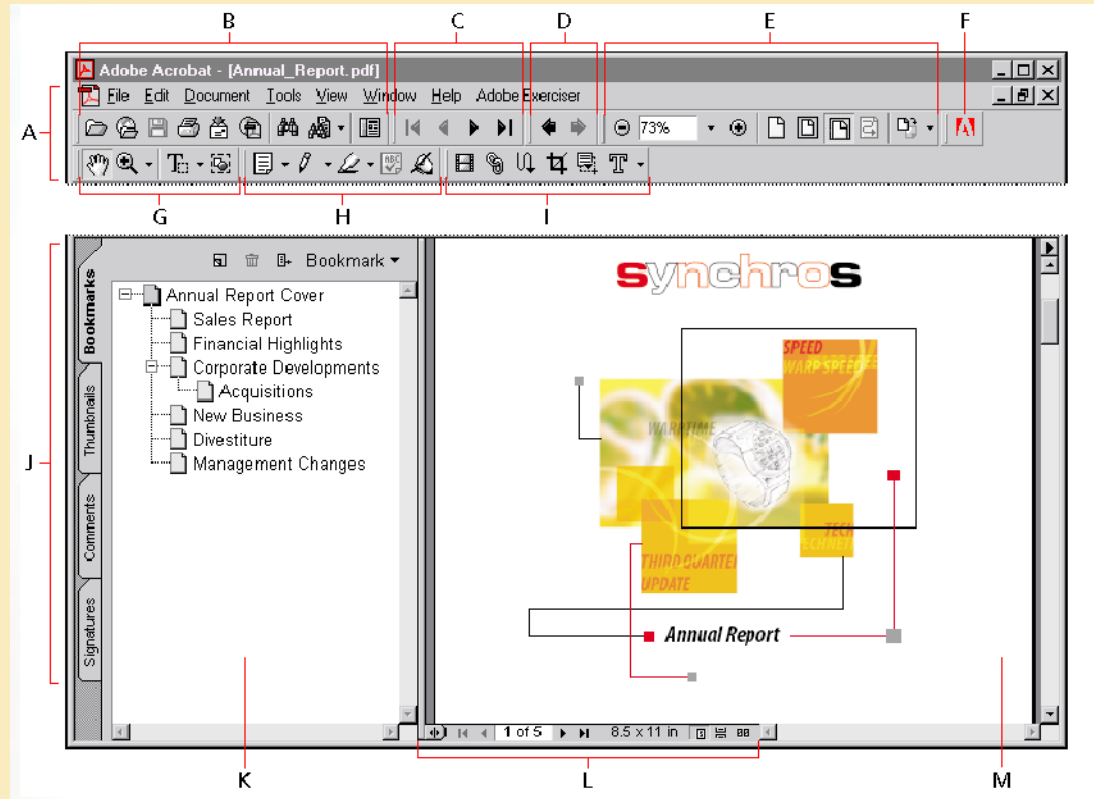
B C D E F

Adobe Acrobat - [Annual_Report.pdf]

File Edit Document Tools View Window Help Adobe Exerciser

A

73%

G H I

J

Bookmark

Bookmarks

Thumbnails

Comments

Signatures

Annual Report Cover
Sales Report
Financial Highlights
Corporate Developments
Acquisitions
New Business
Divestiture
Management Changes

synchros

SPEED
WARP SPEED

WARPTIME

TECH
TECHNIT

THIRD QUARTER
UPDATE

Annual Report

1 of 5

8.5 x 11 in

K L M